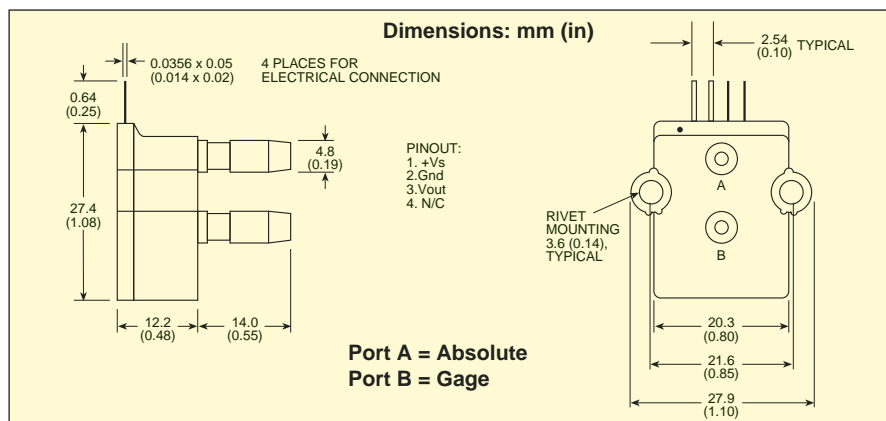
Dimensions: mm (in)

0.0356 x 0.05
(0.014 x 0.02)

4 PLACES FOR
ELECTRICAL CONNECTION

0.64
(0.25)

27.4
(1.08)

4.8
(0.19)

PINOUT:
1. +Vs
2.Gnd
3.Vout
4. N/C

12.2
(0.48)

14.0
(0.55)

2.54
(0.10)
TYPICAL

A

B

RIVET
MOUNTING
3.6 (0.14),
TYPICAL

20.3
(0.80)

21.6
(0.85)

27.9
(1.10)

Port A = Absolute
Port B = Gage